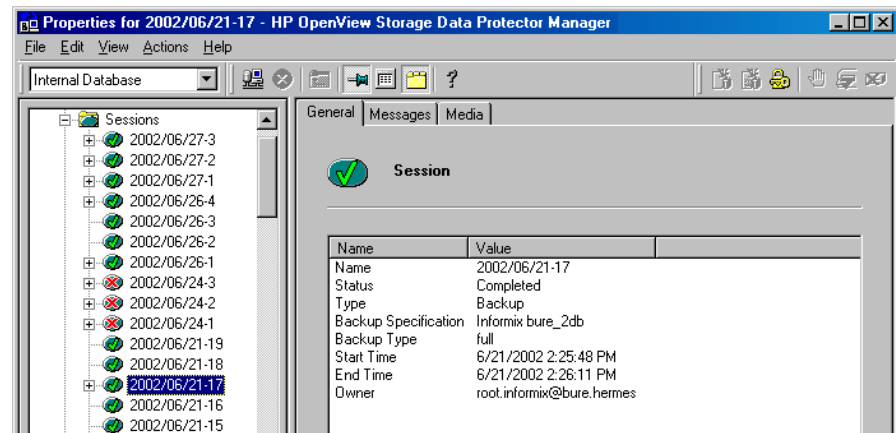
Properties for 2002/06/21-17 - HP OpenView Storage Data Protector Manager

File Edit View Actions Help

Internal Database

?

Sessions
2002/06/27-3
2002/06/27-2
2002/06/27-1
2002/06/26-4
2002/06/26-3
2002/06/26-2
2002/06/26-1
2002/06/24-3
2002/06/24-2
2002/06/24-1
2002/06/21-19
2002/06/21-18
2002/06/21-17
2002/06/21-16
2002/06/21-15

General | Messages | Media

Session

| Name | Value |
|---|---|
| Name | 2002/06/21-17 |
| Status | Completed |
| Type | Backup |
| Backup Specification | Informix bure_2db |
| Backup Type | full |
| Start Time | 6/21/2002 2:25:48 PM |
| End Time | 6/21/2002 2:26:11 PM |
| Owner | root.informix@bure.hermes |